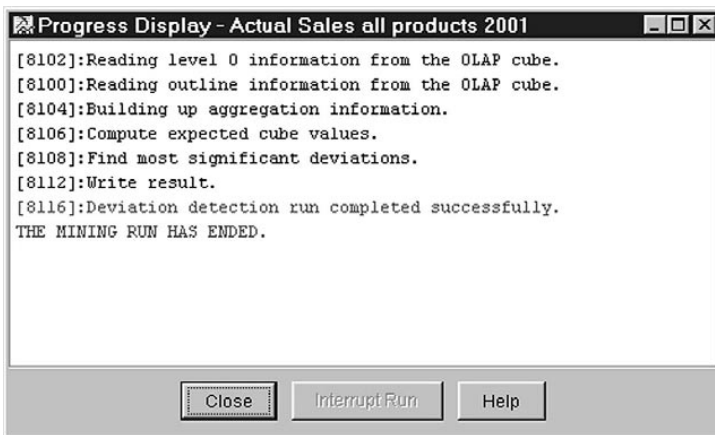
Progress Display - Actual Sales all products 2001

[8102]:Reading level 0 information from the OLAP cube.
[8100]:Reading outline information from the OLAP cube.
[8104]:Building up aggregation information.
[8106]:Compute expected cube values.
[8108]:Find most significant deviations.
[8112]:Write result.
[8116]:Deviation detection run completed successfully.
THE MINING RUN HAS ENDED.

Close
Interrupt Run
Help